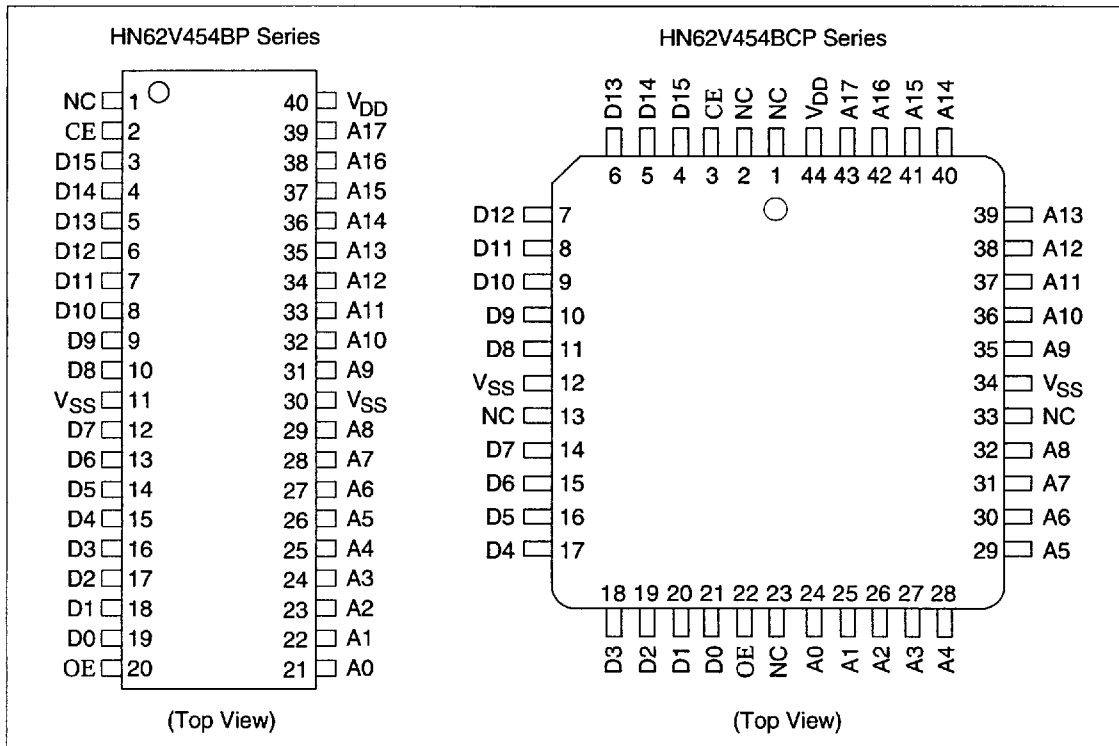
HN62V454BP Series

NC 1
CE 2
D15 3
D14 4
D13 5
D12 6
D11 7
D10 8
D9 9
D8 10
$V_{SS}$ 11
D7 12
D6 13
D5 14
D4 15
D3 16
D2 17
D1 18
D0 19
OE 20

40 $V_{DD}$
39 A17
38 A16
37 A15
36 A14
35 A13
34 A12
33 A11
32 A10
31 A9
30 $V_{SS}$
29 A8
28 A7
27 A6
26 A5
25 A4
24 A3
23 A2
22 A1
21 A0

(Top View)

HN62V454BCP Series

D13 D14 D15 CE NC NC $V_{DD}$ A17 A16 A15 A14
6 5 4 3 2 1 44 43 42 41 40

D12 7
D11 8
D10 9
D9 10
D8 11
$V_{SS}$ 12
NC 13
D7 14
D6 15
D5 16
D4 17

39 A13
38 A12
37 A11
36 A10
35 A9
34 $V_{SS}$
33 NC
32 A8
31 A7
30 A6
29 A5

18 19 20 21 22 23 24 25 26 27 28
D3 D2 D1 D0 OE NC A0 A1 A2 A3 A4

(Top View)